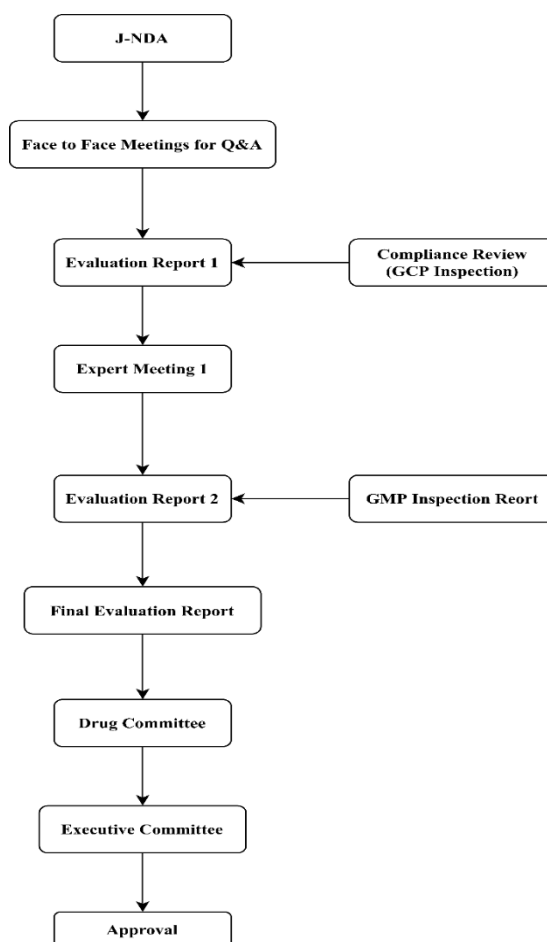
J-NDA

Face to Face Meetings for Q&A

Evaluation Report 1

Compliance Review (GCP Inspection)

Expert Meeting 1

Evaluation Report 2

GMP Inspection Reort

Final Evaluation Report

Drug Committee

Executive Committee

Approval